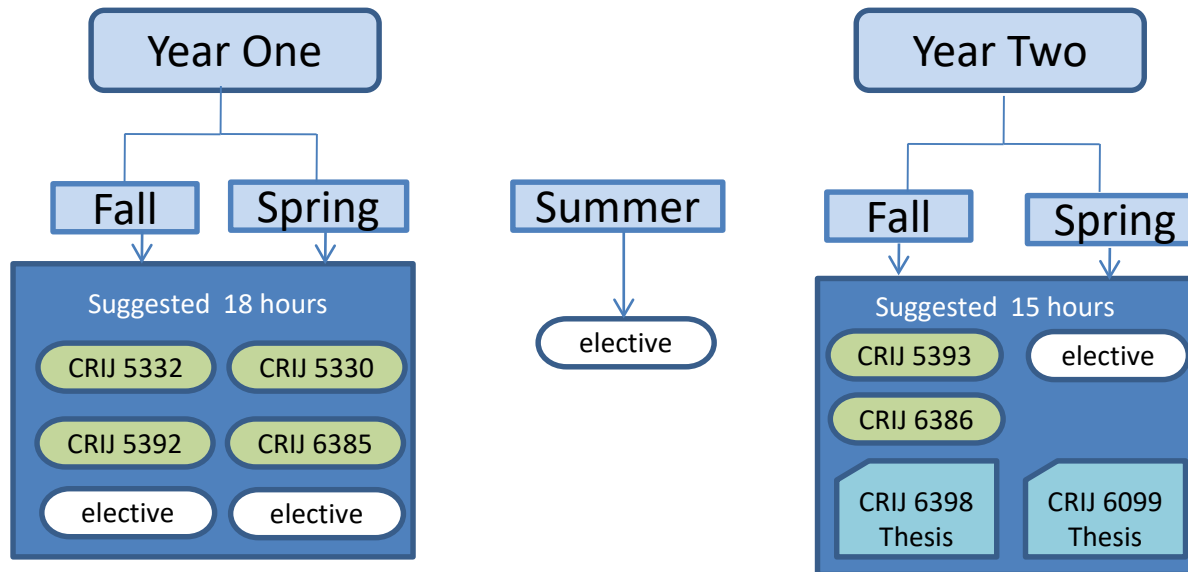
Year One

Fall

Spring

Suggested 18 hours

CRIJ 5332

CRIJ 5330

CRIJ 5392

CRIJ 6385

elective

elective

Summer

elective

Year Two

Fall

Spring

Suggested 15 hours

CRIJ 5393

elective

CRIJ 6386

CRIJ 6398 Thesis

CRIJ 6099 Thesis